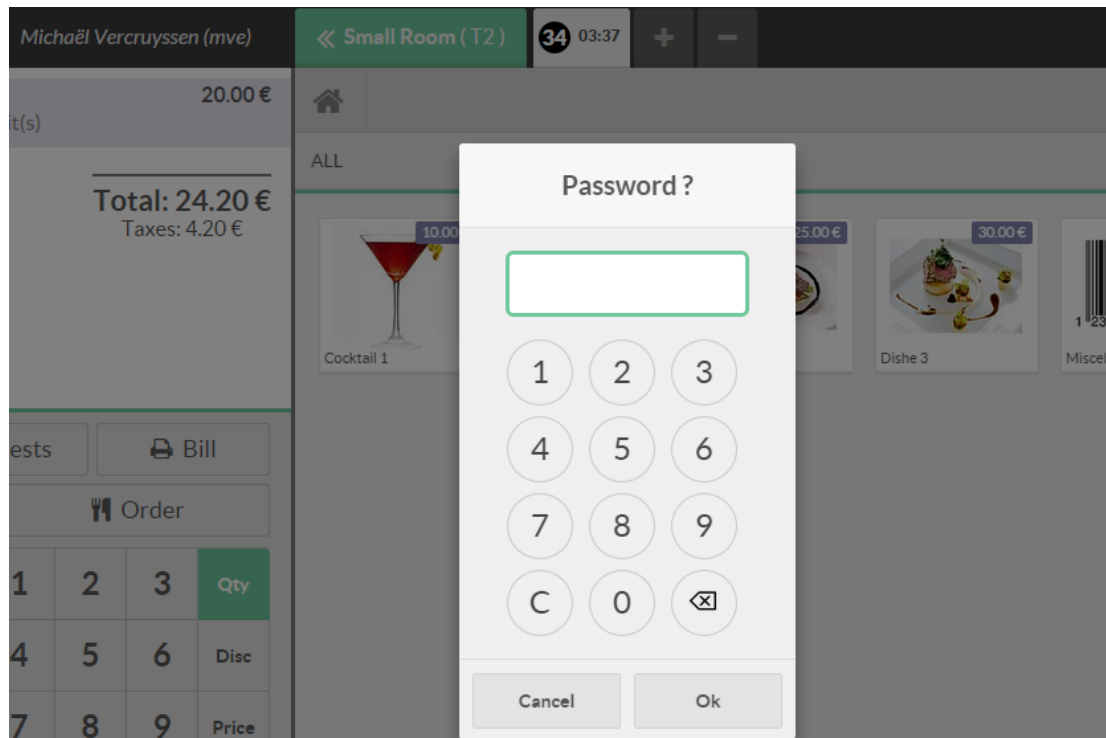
Michaël Vercruyssen (mve)

« Small Room ( T2 )

34 03:37

+

−

20.00 €

it(s)

Total: 24.20 €

Taxes: 4.20 €

ests

Bill

Order

1 2 3 Qty

4 5 6 Disc

7 8 9 Price

ALL

10.00

Cocktail 1

25.00 €

30.00 €

Dishe 3

1 23

Miscel

Password ?

1 2 3

4 5 6

7 8 9

C 0

Cancel

Ok